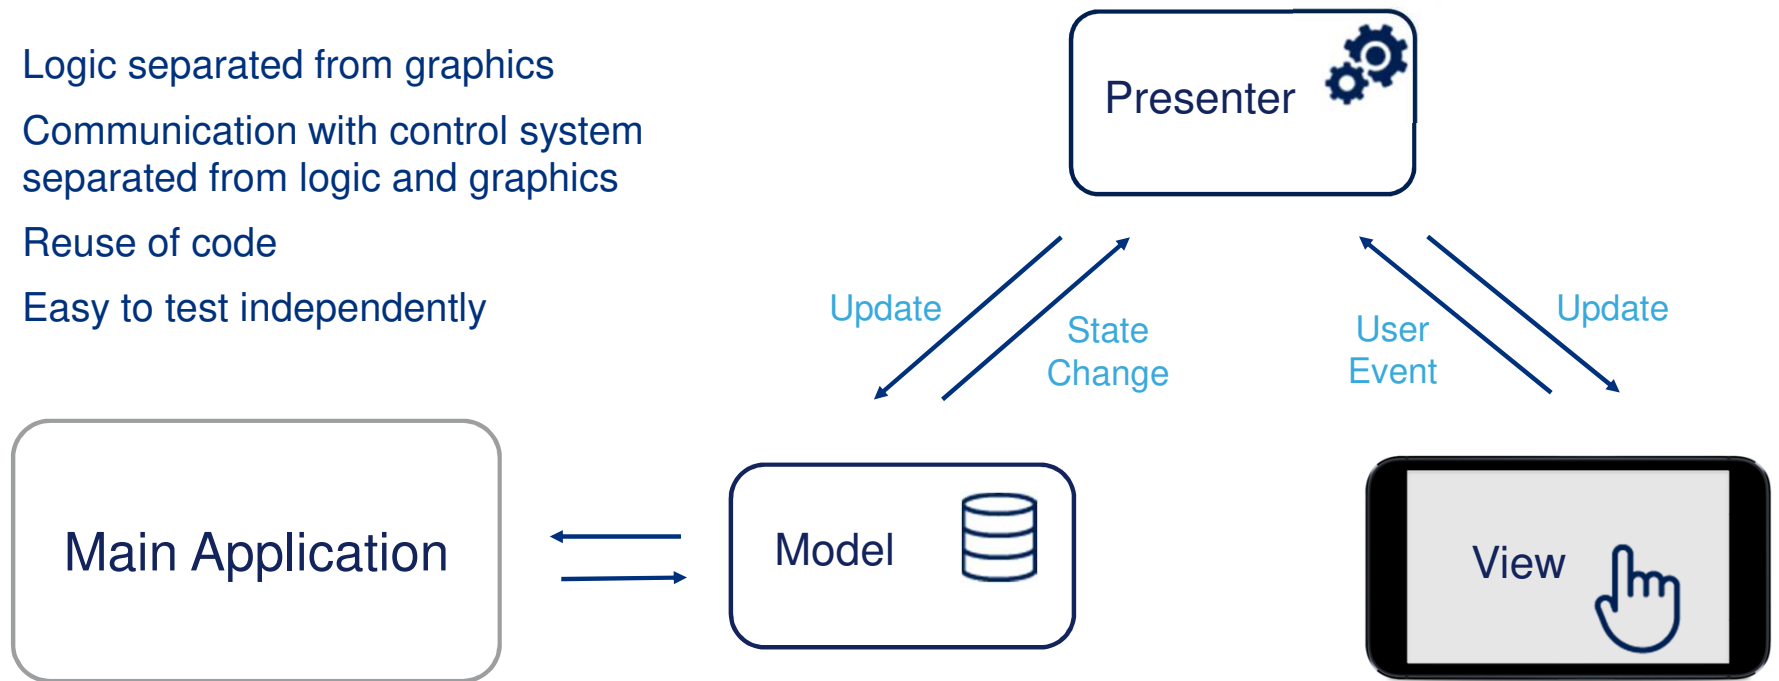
Logic separated from graphics

Communication with control system separated from logic and graphics

Reuse of code

Easy to test independently

Presenter

Update

State Change

User Event

Update

Main Application

Model

View